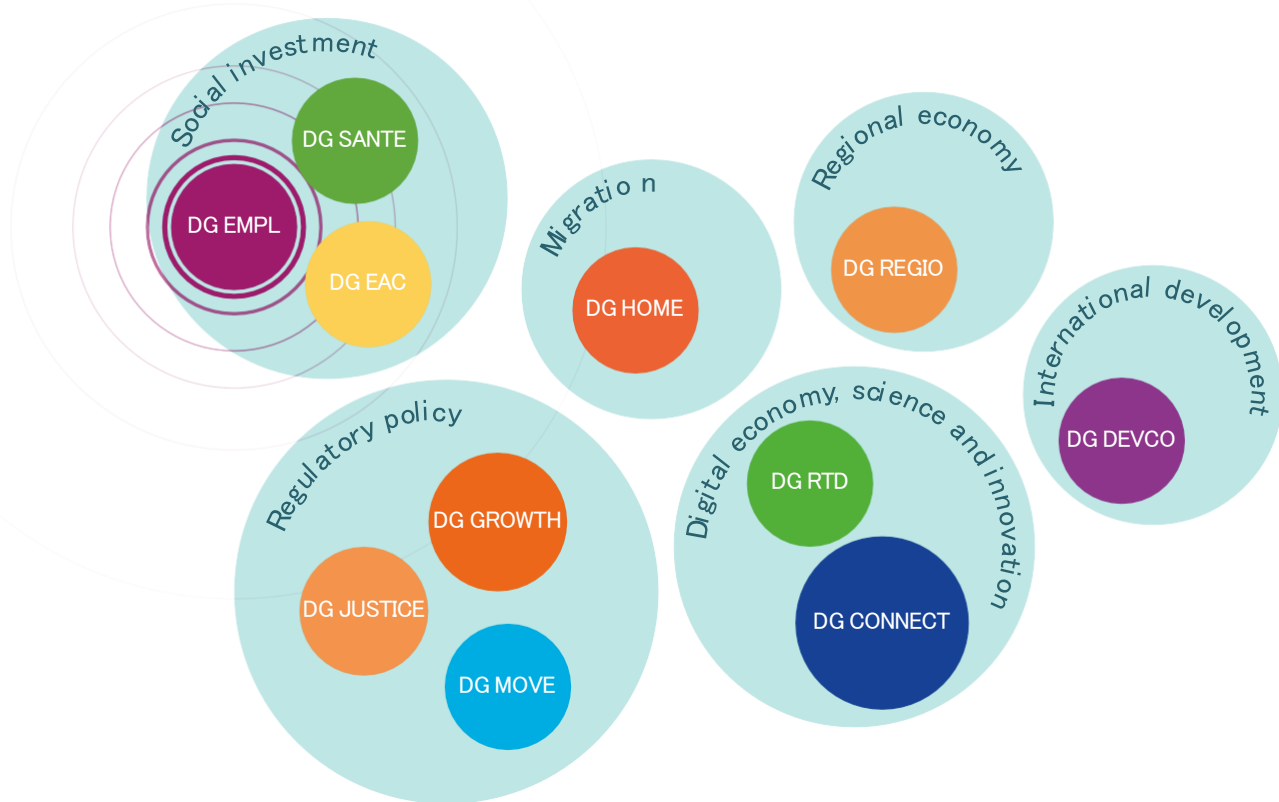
Social investment

DG SANTE

DG EMPL

DG EAC

Migration

DG HOME

Regional economy

DG REGIO

International development

DG DEVCO

Regulatory policy

DG GROWTH

DG JUSTICE

DG MOVE

Digital economy, science and innovation

DG RTD

DG CONNECT